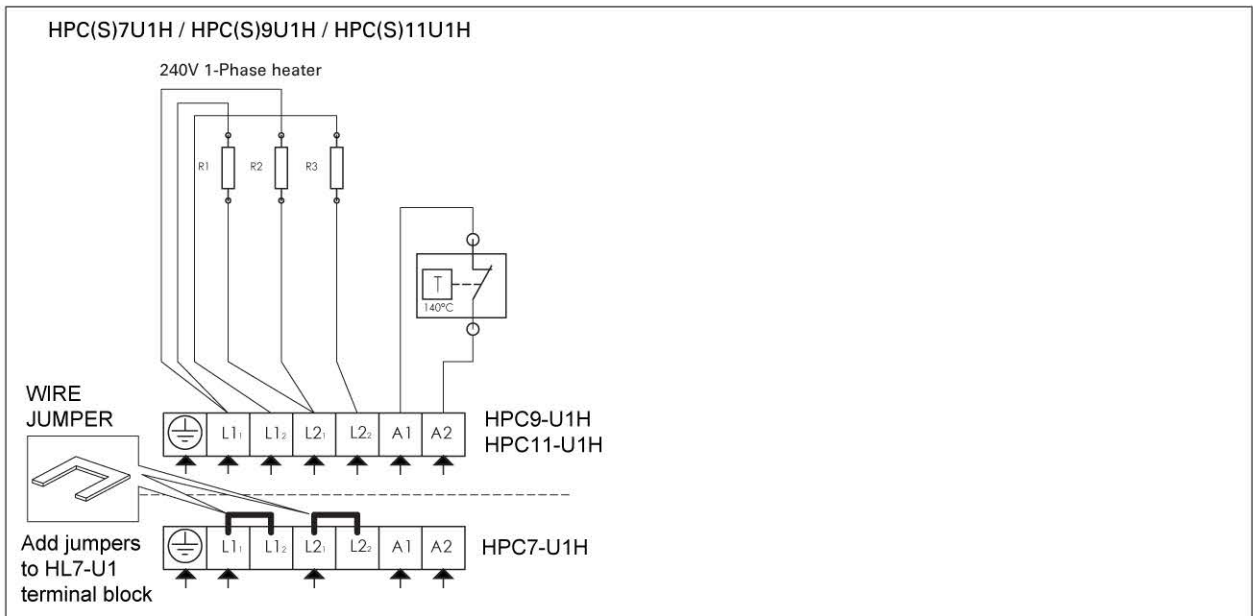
HPC(S)7U1H / HPC(S)9U1H / HPC(S)11U1H

240V 1-Phase heater

R1 R2 R3

T

140°C

WIRE JUMPER

$L1_1$ $L1_2$ $L2_1$ $L2_2$ A1 A2

HPC9-U1H
HPC11-U1H

Add jumpers to HL7-U1 terminal block

$L1_1$ $L1_2$ $L2_1$ $L2_2$ A1 A2

HPC7-U1H